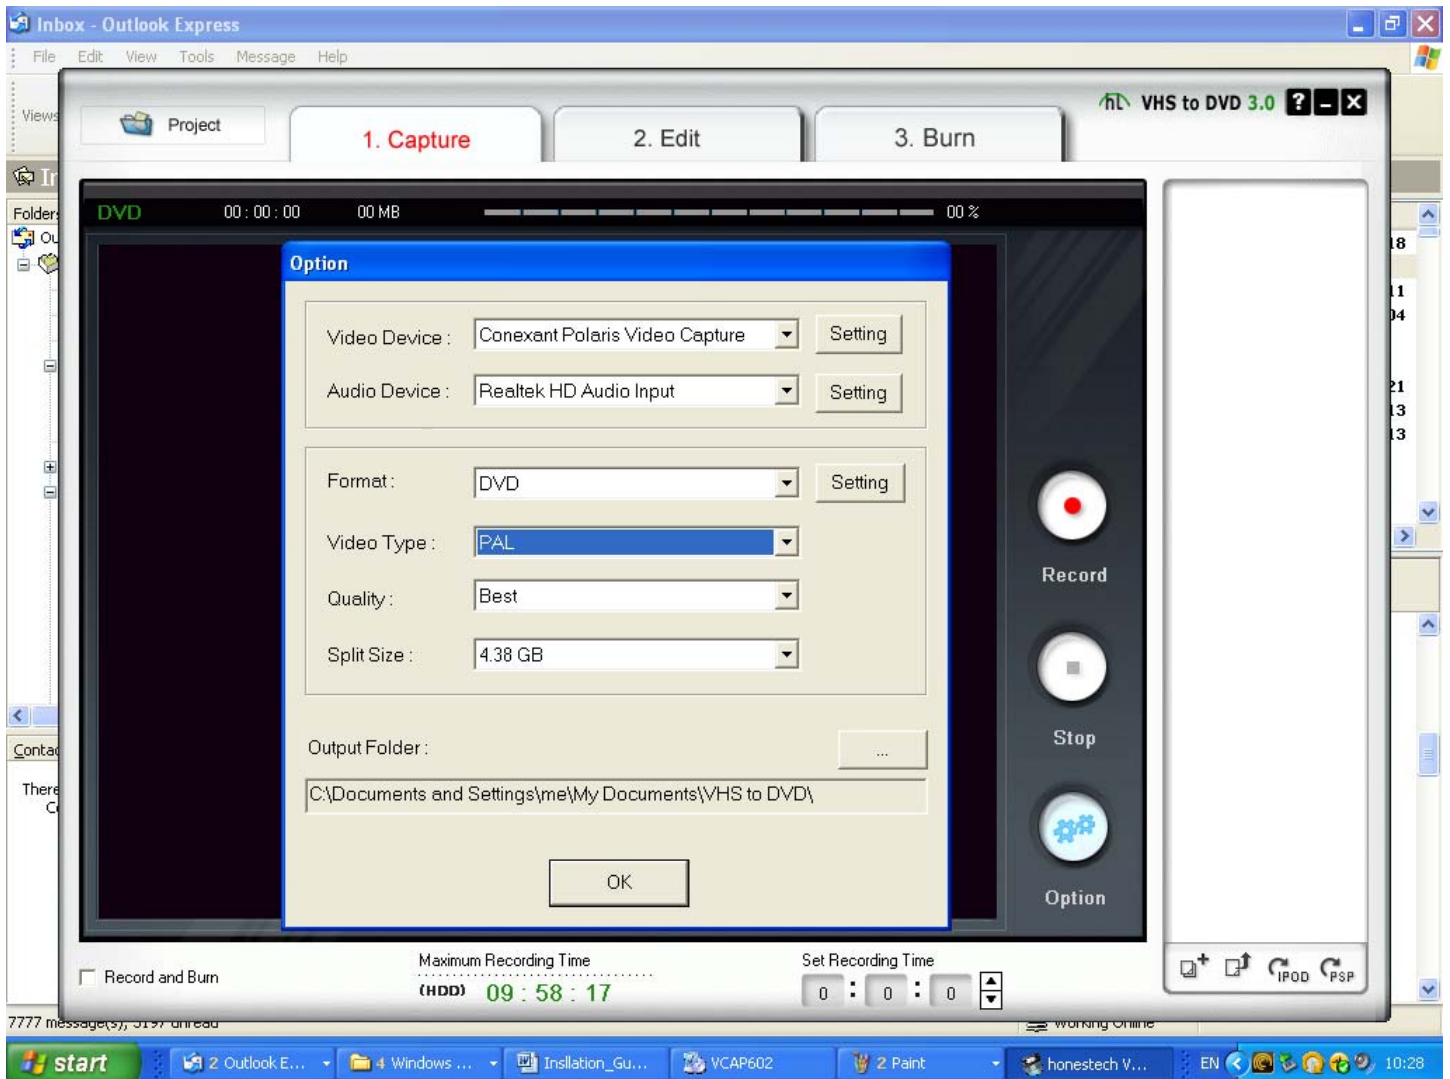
Inbox - Outlook Express

File Edit View Tools Message Help

Views

Folders

Ou

Project

1. Capture

2. Edit

3. Burn

VHS to DVD 3.0

DVD 00 : 00 : 00 00 MB 00 %

Option

Video Device : Conexant Polaris Video Capture Setting

Audio Device : Realtek HD Audio Input Setting

Format : DVD Setting

Video Type : PAL

Quality : Best

Split Size : 4.38 GB

Output Folder : ...

C:\Documents and Settings\me\My Documents\VHS to DVD\

OK

Record

Stop

Option

18
11
04
21
13
13

Contac

There
C

Record and Burn

Maximum Recording Time
(HDD) 09 : 58 : 17

Set Recording Time
0 : 0 : 0

IPOD PSP

7777 message(s), 3197 unread

Working Online

start 2 Outlook E... 4 Windows ... Inslation_Gu... VCAP602 2 Paint honestech V... EN 10:28